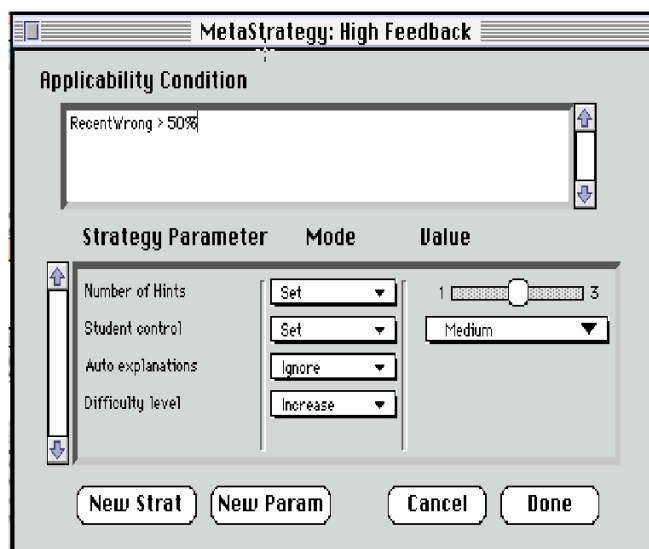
MetaStrategy: High Feedback

Applicability Condition

RecentWrong > 50%

Strategy Parameter Mode Value

| Strategy Parameter | Mode | Value |
|---|---|---|
| Number of Hints | Set | 1 3 |
| Student control | Set | Medium |
| Auto explanations | Ignore | |
| Difficulty level | Increase | |

New Strat New Param Cancel Done